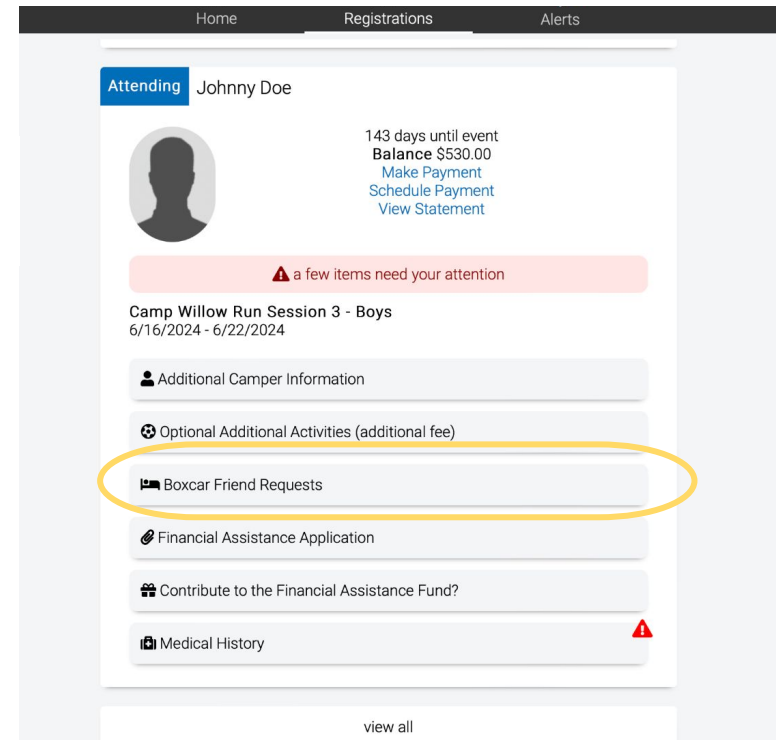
Home Registrations Alerts

Attending Johnny Doe

143 days until event
Balance $530.00
Make Payment
Schedule Payment
View Statement

a few items need your attention

Camp Willow Run Session 3 - Boys
6/16/2024 - 6/22/2024

Additional Camper Information

Optional Additional Activities (additional fee)

Boxcar Friend Requests

Financial Assistance Application

Contribute to the Financial Assistance Fund?

Medical History

view all